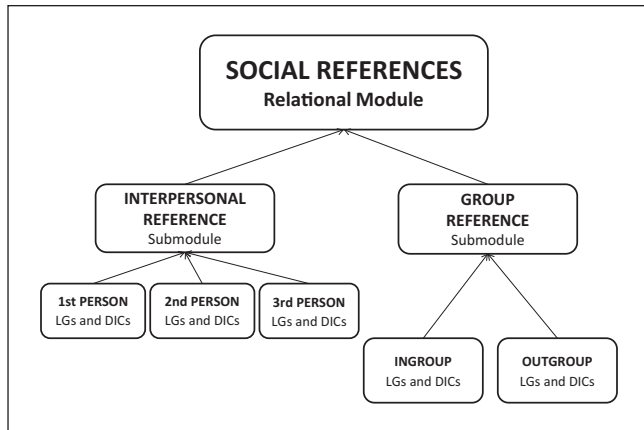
SOCIAL REFERENCES
Relational Module

INTERPERSONAL REFERENCE
Submodule

GROUP REFERENCE
Submodule

1st PERSON
LGs and DICs

2nd PERSON
LGs and DICs

3rd PERSON
LGs and DICs

INGROUP
LGs and DICs

OUTGROUP
LGs and DICs